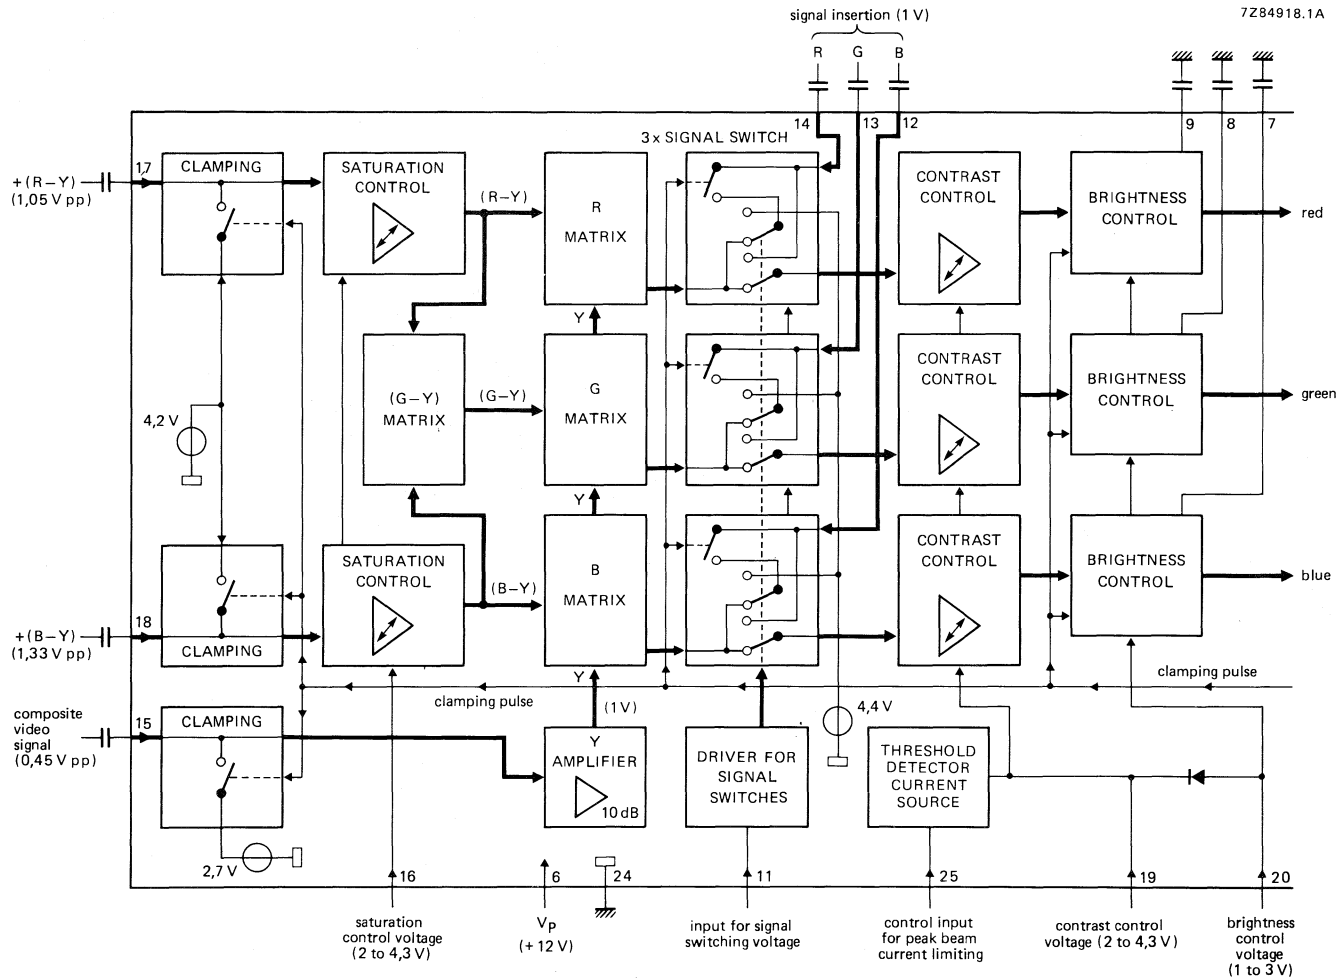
signal insertion (1 V)

7Z84918.1A

R G B

14 13 12

9 8 7

3 x SIGNAL SWITCH

+(R−Y) (1,05 V pp)

17

CLAMPING

SATURATION CONTROL

(R−Y)

R MATRIX

CONTRAST CONTROL

BRIGHTNESS CONTROL

red

Y

(G−Y) MATRIX

(G−Y)

G MATRIX

CONTRAST CONTROL

BRIGHTNESS CONTROL

green

4,2 V

Y

CONTRAST CONTROL

BRIGHTNESS CONTROL

blue

SATURATION CONTROL

(B−Y)

B MATRIX

+(B−Y) (1,33 V pp)

18

CLAMPING

clamping pulse

Y

clamping pulse

composite video signal (0,45 V pp)

15

CLAMPING

(1 V)

Y AMPLIFIER

10 dB

DRIVER FOR SIGNAL SWITCHES

4,4 V

THRESHOLD DETECTOR CURRENT SOURCE

2,7 V

16

6

24

11

25

19

20

saturation control voltage (2 to 4,3 V)

$V_P$ (+12 V)

input for signal switching voltage

control input for peak beam current limiting

contrast control voltage (2 to 4,3 V)

brightness control voltage (1 to 3 V)